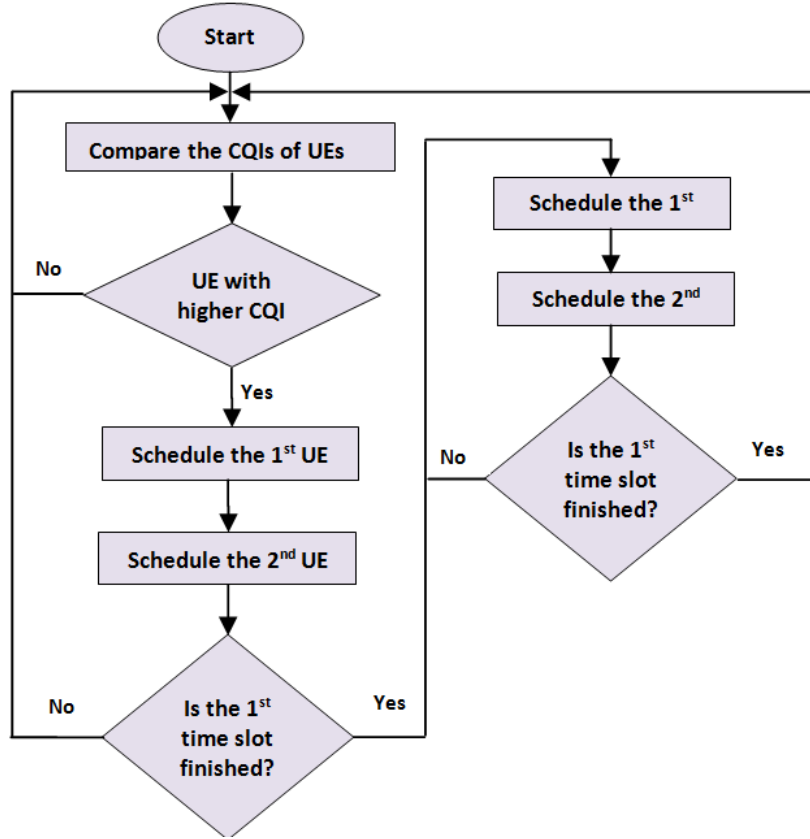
Start

Compare the CQIs of UEs

No

UE with higher CQI

Yes

Schedule the 1$^{st}$ UE

Schedule the 2$^{nd}$ UE

No

Is the 1$^{st}$ time slot finished?

Yes

Schedule the 1$^{st}$

Schedule the 2$^{nd}$

No

Is the 1$^{st}$ time slot finished?

Yes